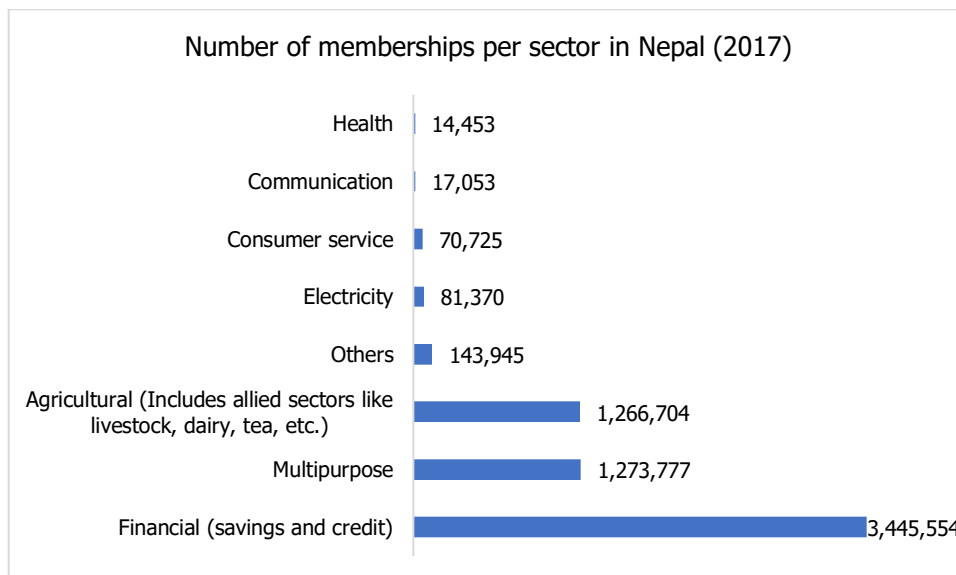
Number of memberships per sector in Nepal (2017)

Health 14,453

Communication 17,053

Consumer service 70,725

Electricity 81,370

Others 143,945

Agricultural (Includes allied sectors like livestock, dairy, tea, etc.) 1,266,704

Multipurpose 1,273,777

Financial (savings and credit) 3,445,554